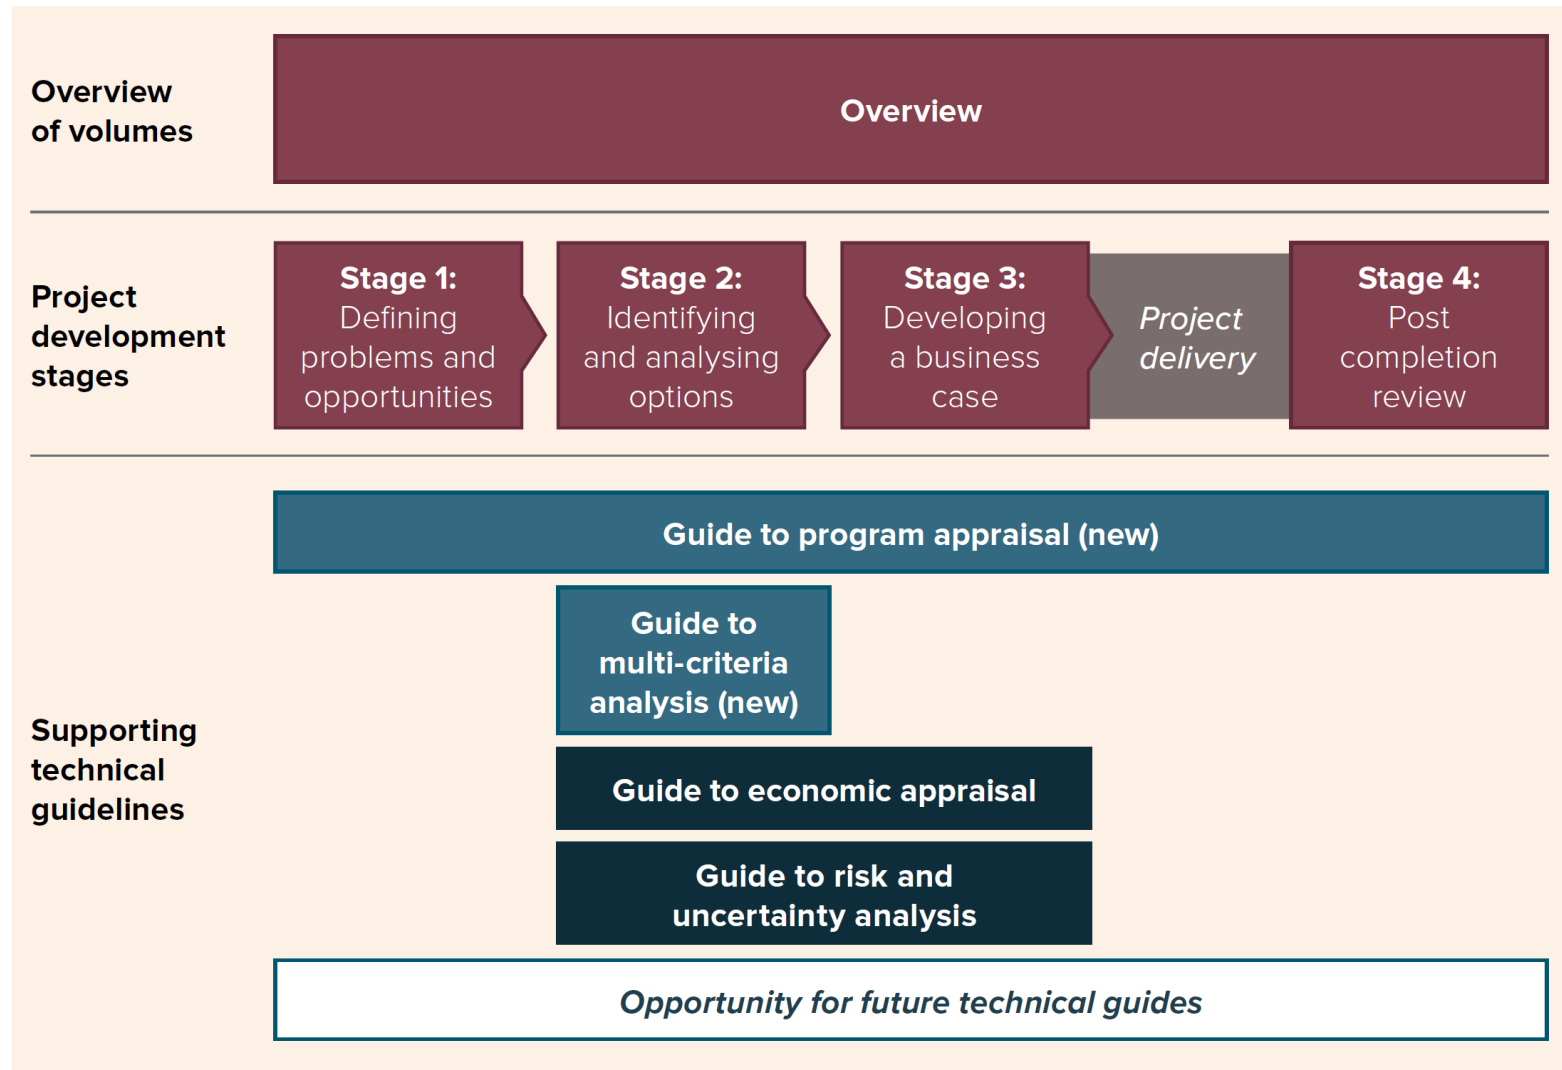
Overview of volumes

Overview

Project development stages

Stage 1: Defining problems and opportunities

Stage 2: Identifying and analysing options

Stage 3: Developing a business case

Project delivery

Stage 4: Post completion review

Supporting technical guidelines

Guide to program appraisal (new)

Guide to multi-criteria analysis (new)

Guide to economic appraisal

Guide to risk and uncertainty analysis

Opportunity for future technical guides